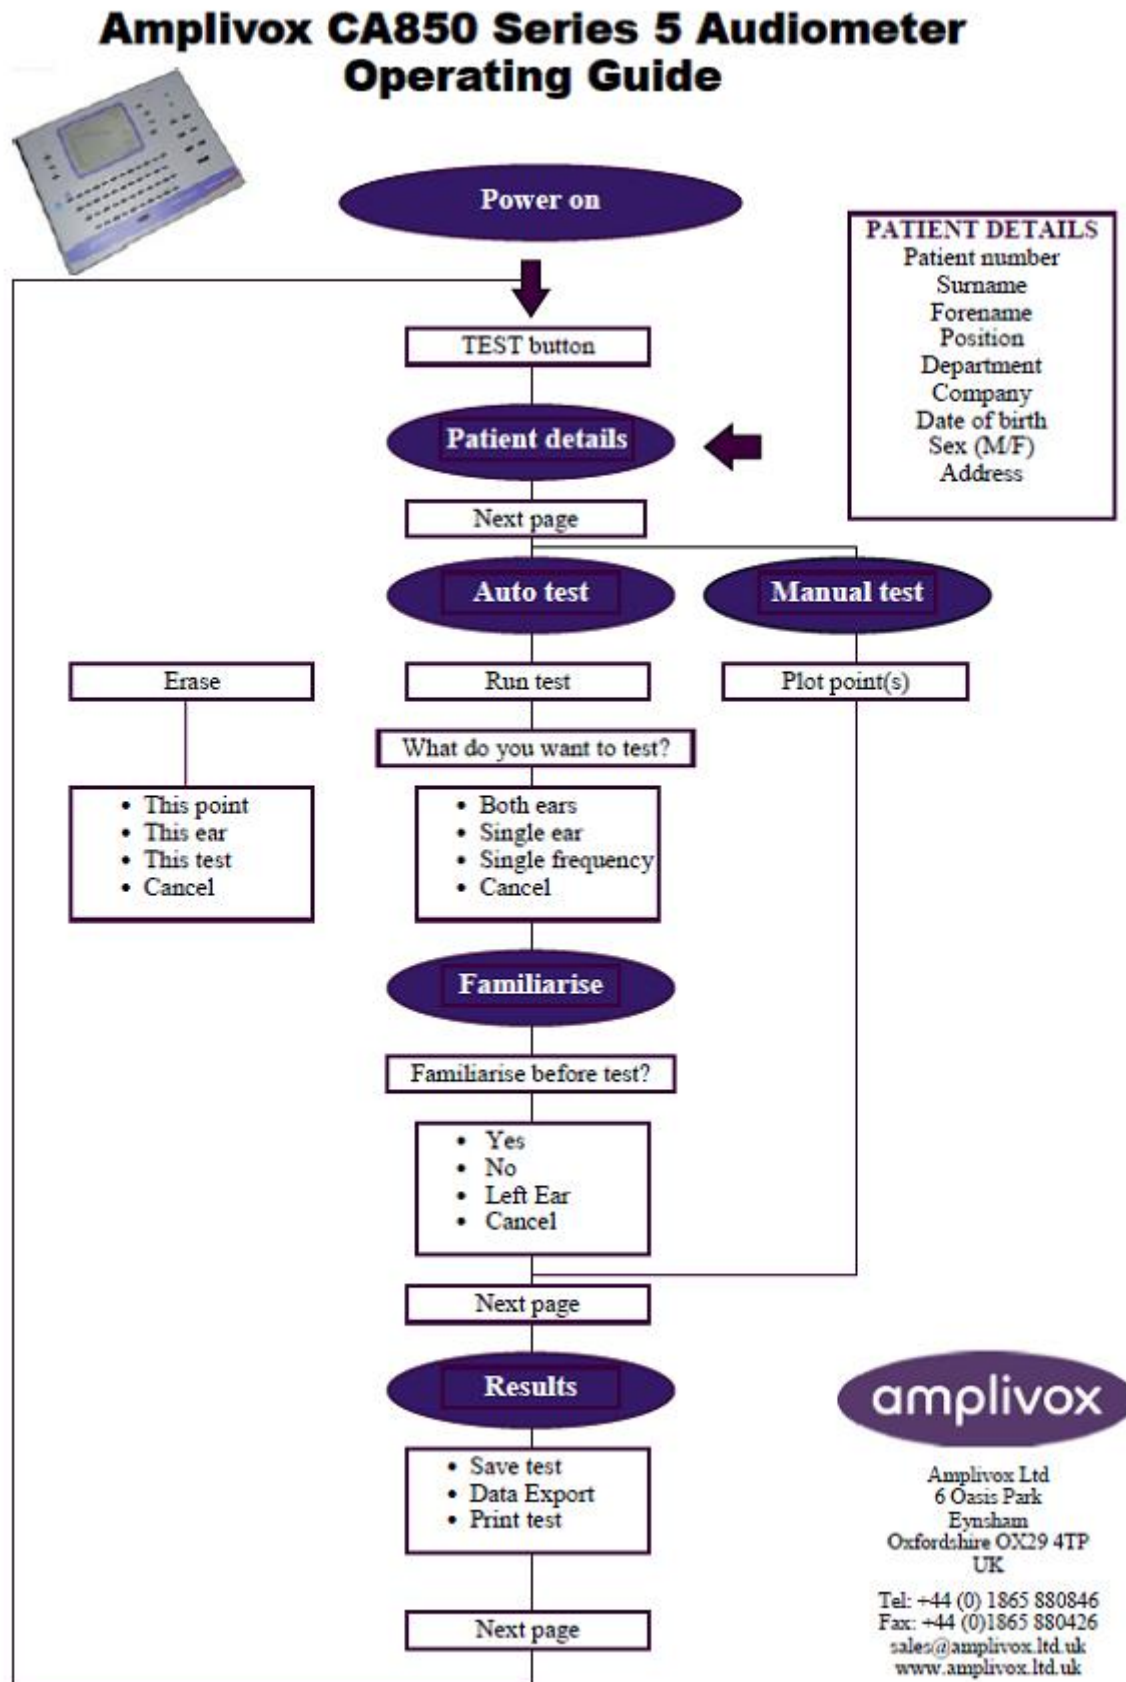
Amplivox CA850 Series 5 Audiometer
Operating Guide

Power on

PATIENT DETAILS
Patient number
Surname
Forename
Position
Department
Company
Date of birth
Sex (M/F)
Address

TEST button

Patient details

Next page

Auto test

Manual test

Erase

Run test

Plot point(s)

What do you want to test?

- This point
- This ear
- This test
- Cancel

- Both ears
- Single ear
- Single frequency
- Cancel

Familiarise

Familiarise before test?

- Yes
- No
- Left Ear
- Cancel

Next page

Results

amplivox

- Save test
- Data Export
- Print test

Amplivox Ltd
6 Oasis Park
Eynsham
Oxfordshire OX29 4TP
UK

Tel: +44 (0) 1865 880846
Fax: +44 (0)1865 880426
sales@amplivox.ltd.uk
www.amplivox.ltd.uk

Next page